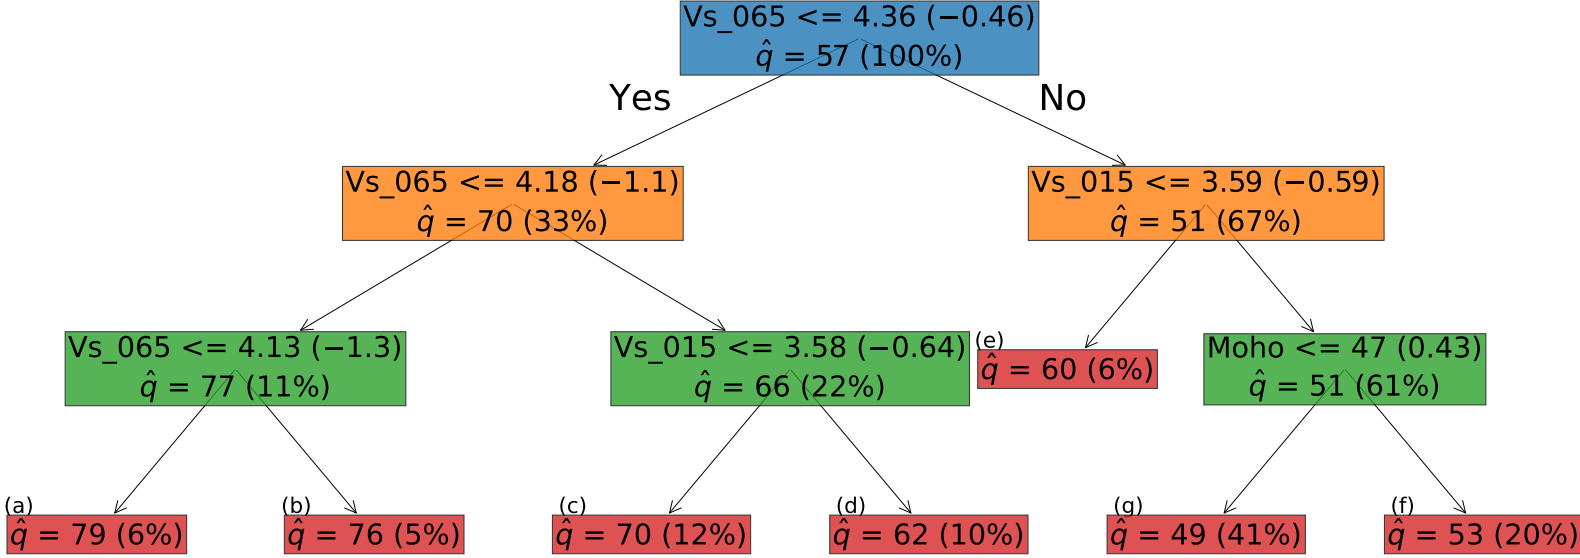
Vs_065 <= 4.36 (−0.46)
$\hat{q}$ = 57 (100%)

Yes

No

Vs_065 <= 4.18 (−1.1)
$\hat{q}$ = 70 (33%)

Vs_015 <= 3.59 (−0.59)
$\hat{q}$ = 51 (67%)

Vs_065 <= 4.13 (−1.3)
$\hat{q}$ = 77 (11%)

Vs_015 <= 3.58 (−0.64)
$\hat{q}$ = 66 (22%)

(e)
$\hat{q}$ = 60 (6%)

Moho <= 47 (0.43)
$\hat{q}$ = 51 (61%)

(a)
$\hat{q}$ = 79 (6%)

(b)
$\hat{q}$ = 76 (5%)

(c)
$\hat{q}$ = 70 (12%)

(d)
$\hat{q}$ = 62 (10%)

(g)
$\hat{q}$ = 49 (41%)

(f)
$\hat{q}$ = 53 (20%)